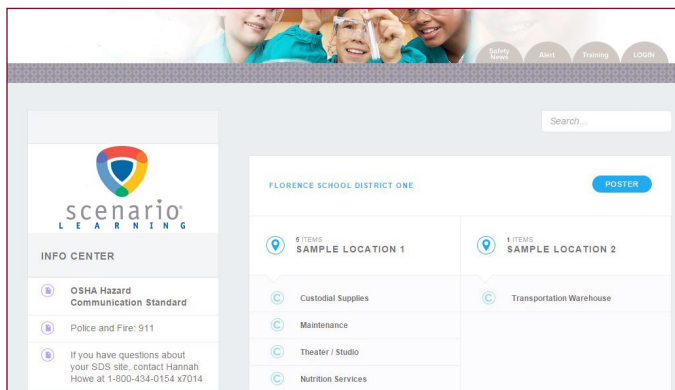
Safety News

Alert

Training

LOGIN

Search...

scenario® LEARNING

INFO CENTER

OSHA Hazard Communication Standard

Police and Fire: 911

If you have questions about your SDS site, contact Hannah Howe at 1-800-434-0154 x7014

FLORENCE SCHOOL DISTRICT ONE

POSTER

6 ITEMS
SAMPLE LOCATION 1

Custodial Supplies

Maintenance

Theater / Studio

Nutrition Services

1 ITEMS
SAMPLE LOCATION 2

Transportation Warehouse